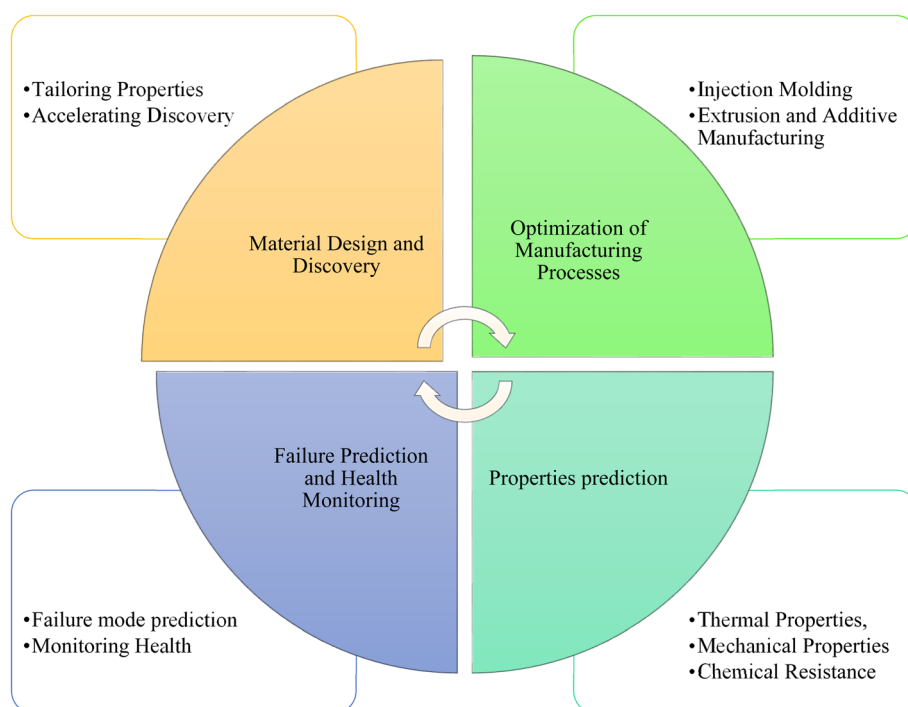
•Tailoring Properties
•Accelerating Discovery

•Injection Molding
•Extrusion and Additive Manufacturing

Material Design and Discovery

Optimization of Manufacturing Processes

Failure Prediction and Health Monitoring

Properties prediction

•Failure mode prediction
•Monitoring Health

•Thermal Properties,
•Mechanical Properties
•Chemical Resistance